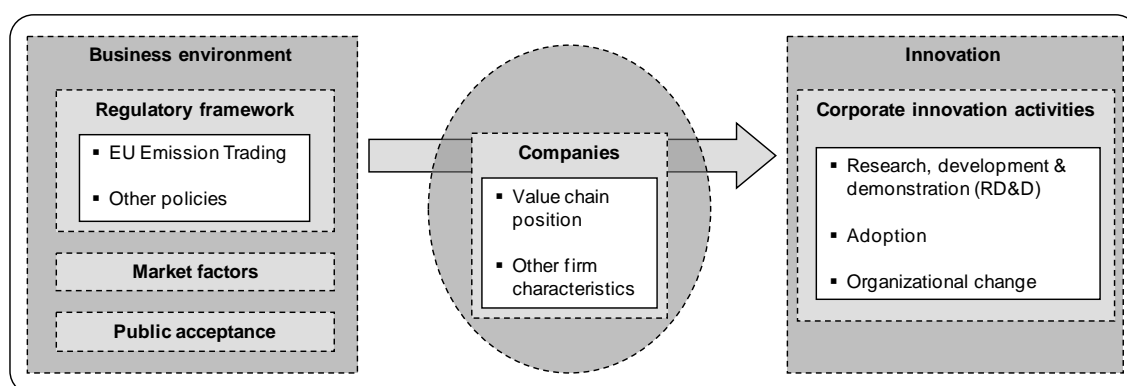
Business environment

Regulatory framework

▪ EU Emission Trading

▪ Other policies

Market factors

Public acceptance

Companies

▪ Value chain position

▪ Other firm characteristics

Innovation

Corporate innovation activities

▪ Research, development & demonstration (RD&D)

▪ Adoption

▪ Organizational change